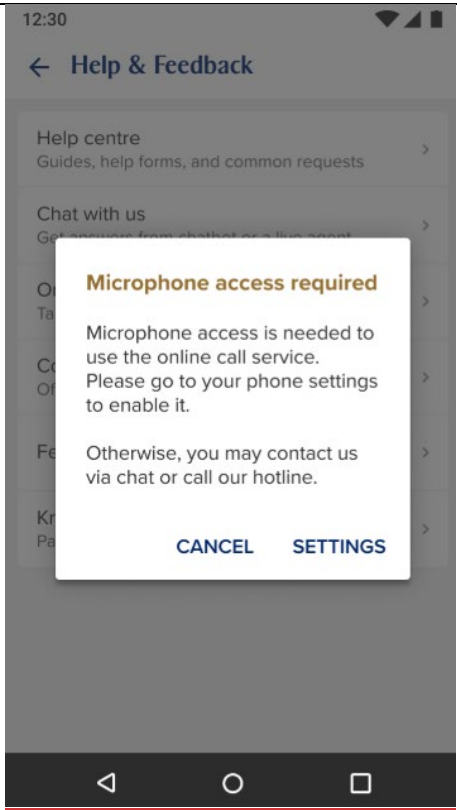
12:30

← Help & Feedback

Help centre
Guides, help forms, and common requests

Chat with us
Get answers from chatbot or a live agent

On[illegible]
Ta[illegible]

Co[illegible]
Of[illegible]

Fe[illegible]

Kn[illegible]
Pa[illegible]

Microphone access required

Microphone access is needed to use the online call service. Please go to your phone settings to enable it.

Otherwise, you may contact us via chat or call our hotline.

CANCEL SETTINGS